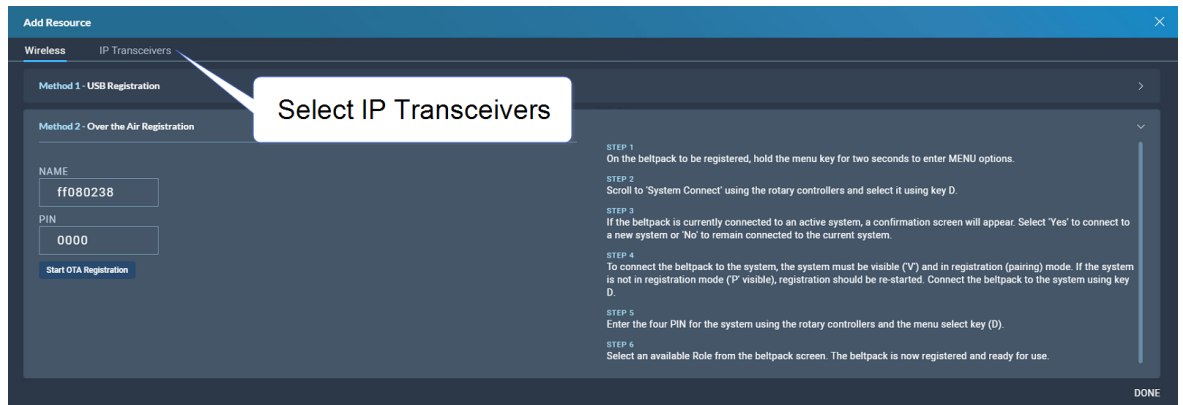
Add Resource

Wireless IP Transceivers

Select IP Transceivers

Method 1 - USB Registration

Method 2 - Over the Air Registration

NAME
ff080238
PIN
0000
Start OTA Registration

STEP 1
On the beltpack to be registered, hold the menu key for two seconds to enter MENU options.

STEP 2
Scroll to 'System Connect' using the rotary controllers and select it using key D.

STEP 3
If the beltpack is currently connected to an active system, a confirmation screen will appear. Select 'Yes' to connect to a new system or 'No' to remain connected to the current system.

STEP 4
To connect the beltpack to the system, the system must be visible ('V') and in registration (pairing) mode. If the system is not in registration mode ('P' visible), registration should be re-started. Connect the beltpack to the system using key D.

STEP 5
Enter the four PIN for the system using the rotary controllers and the menu select key (D).

STEP 6
Select an available Role from the beltpack screen. The beltpack is now registered and ready for use.

DONE